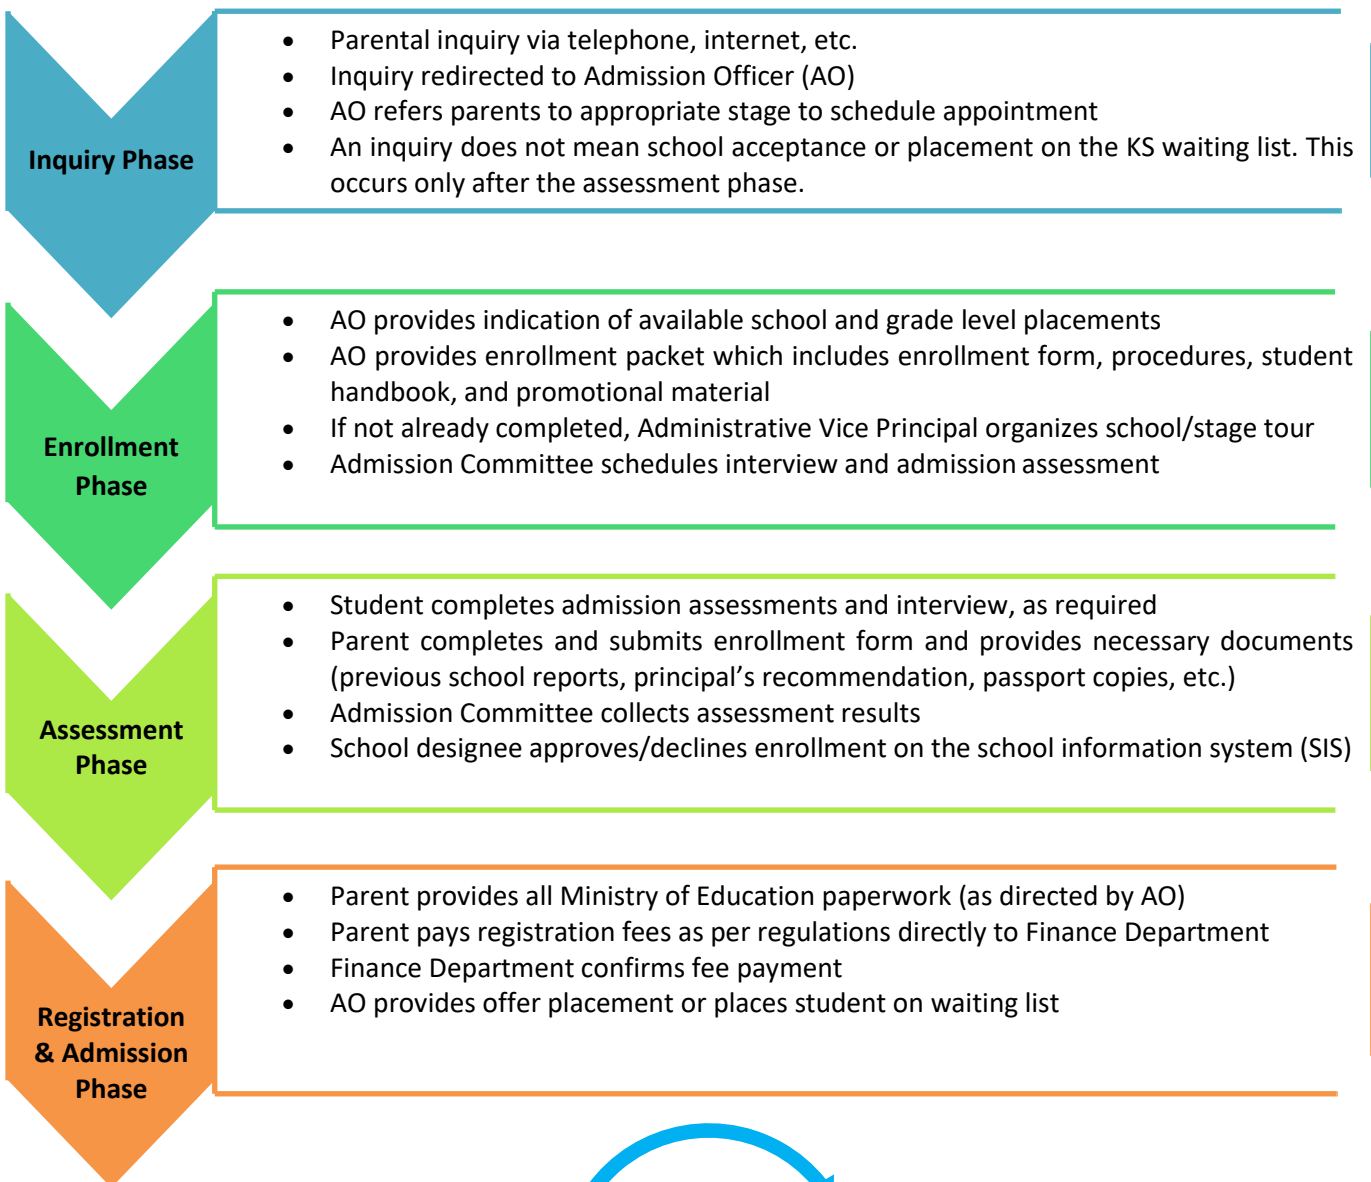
Inquiry Phase

- Parental inquiry via telephone, internet, etc.
- Inquiry redirected to Admission Officer (AO)
- AO refers parents to appropriate stage to schedule appointment
- An inquiry does not mean school acceptance or placement on the KS waiting list. This occurs only after the assessment phase.

Enrollment Phase

- AO provides indication of available school and grade level placements
- AO provides enrollment packet which includes enrollment form, procedures, student handbook, and promotional material
- If not already completed, Administrative Vice Principal organizes school/stage tour
- Admission Committee schedules interview and admission assessment

Assessment Phase

- Student completes admission assessments and interview, as required
- Parent completes and submits enrollment form and provides necessary documents (previous school reports, principal's recommendation, passport copies, etc.)
- Admission Committee collects assessment results
- School designee approves/declines enrollment on the school information system (SIS)

Registration & Admission Phase

- Parent provides all Ministry of Education paperwork (as directed by AO)
- Parent pays registration fees as per regulations directly to Finance Department
- Finance Department confirms fee payment
- AO provides offer placement or places student on waiting list